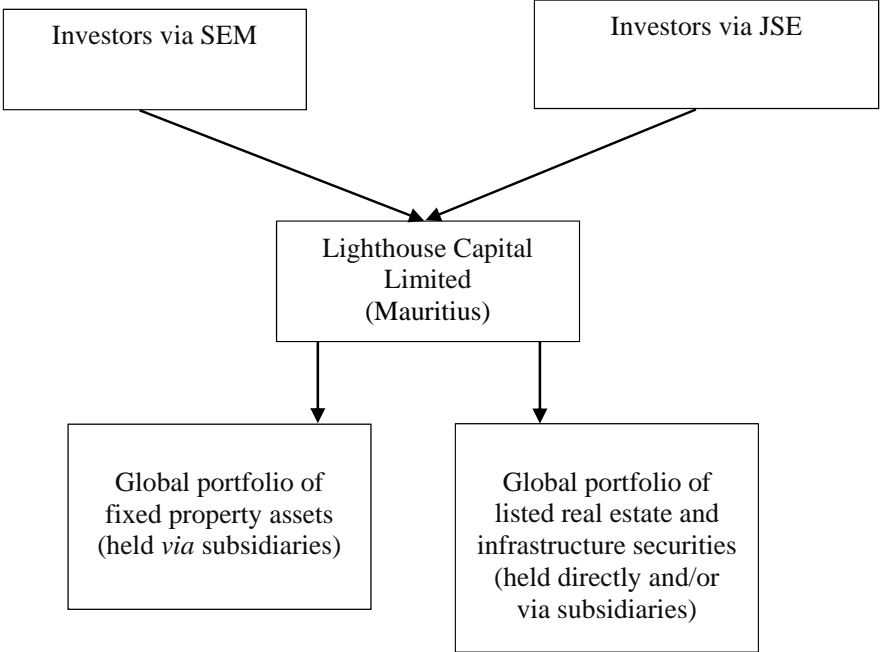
Investors via SEM

Investors via JSE

Lighthouse Capital Limited (Mauritius)

Global portfolio of fixed property assets (held *via* subsidiaries)

Global portfolio of listed real estate and infrastructure securities (held directly and/or via subsidiaries)